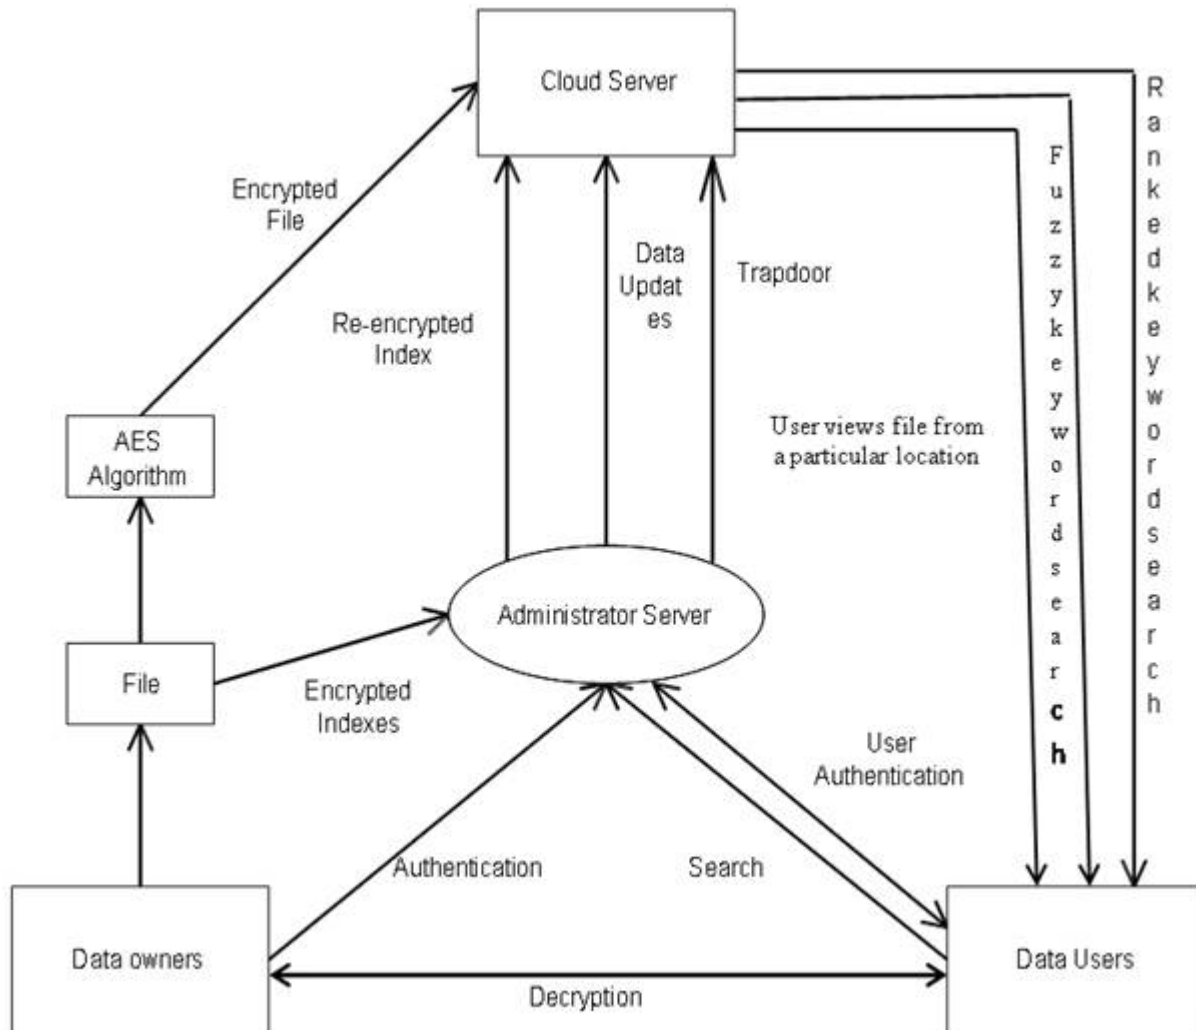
Cloud Server

Encrypted File

Re-encrypted Index

Data Updates

Trapdoor

Fuzzykeywordsearch

Rankedkeywordsearch

User views file from a particular location

AES Algorithm

Administrator Server

File

Encrypted Indexes

User Authentication

Authentication

Search

Data owners

Data Users

Decryption